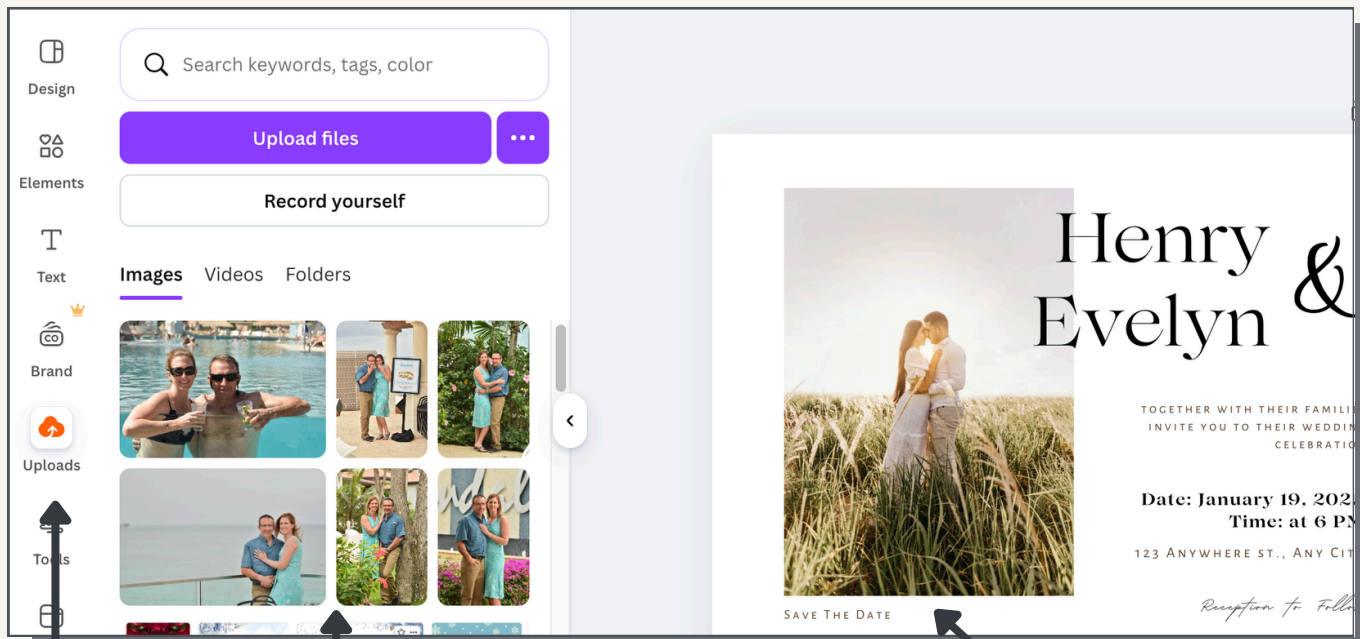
Design

Elements

Text

Brand

Uploads

Tools

Search keywords, tags, color

Upload files

Record yourself

Images Videos Folders

Henry &
Evelyn

TOGETHER WITH THEIR FAMILI
INVITE YOU TO THEIR WEDDIN
CELEBRATIO

Date: January 19, 202
Time: at 6 PM

123 ANYWHERE ST., ANY CIT

Reception to Follo

SAVE THE DATE